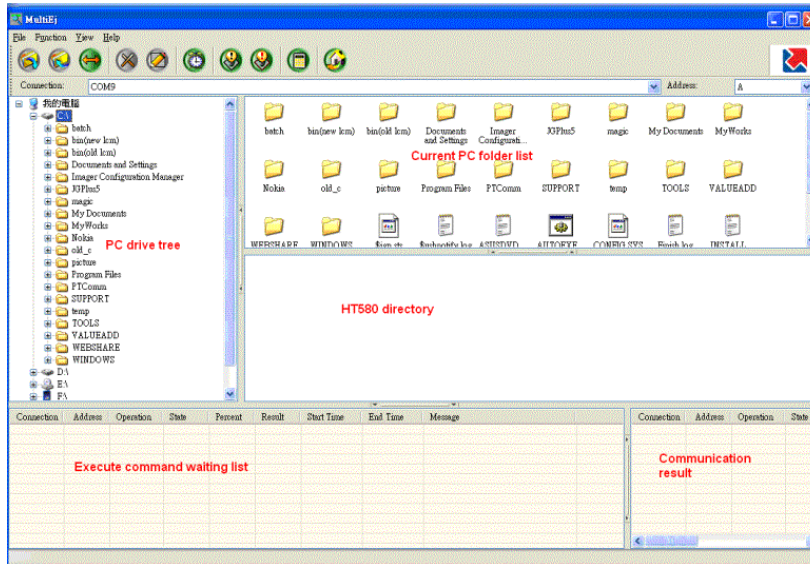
MultiEj

File Function View Help

Connection: COM9

Address: A

我的電腦
C:\
batch
bin(new lcm)
bin(old lcm)
Documents and Settings
Imager Configuration Manager
JGPlus5
magic
My Documents
MyWorks
Nokia
old_c
picture
Program Files
PTComm
SUPPORT
temp
TOOLS
VALUEADD
WEBSHARE
WINDOWS
D:\
E:\
F:\

PC drive tree

batch
bin(new lcm)
bin(old lcm)
Documents and Settings
Imager Configurati...
JGPlus5
magic
My Documents
MyWorks
Nokia
old_c
picture
Program Files
PTComm
SUPPORT
temp
TOOLS
VALUEADD
WEBSHARE
WINDOWS
$ism.sts
$mhpotify.log
ASUSDVD
AUTOEXE
CONFIG.SYS
Finish.log
INSTALL

Current PC folder list

HT580 directory

| Connection | Address | Operation | State | Percent | Result | Start Time | End Time | Message |
|---|---|---|---|---|---|---|---|---|

Execute command waiting list

| Connection | Address | Operation | State |
|---|---|---|---|

Communication result